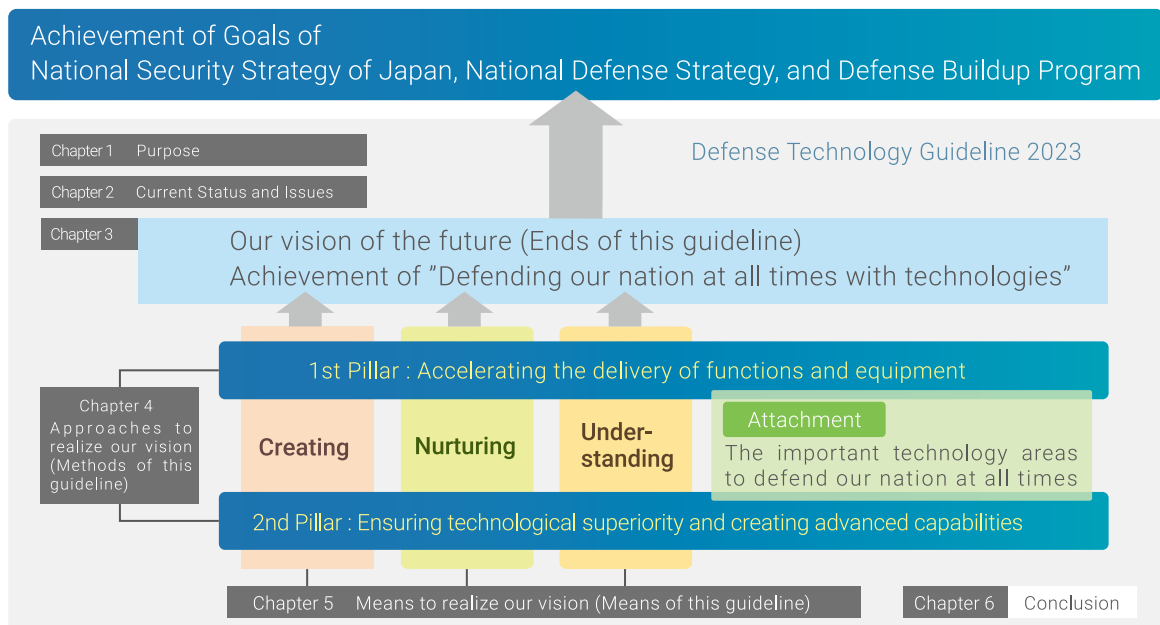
Achievement of Goals of
National Security Strategy of Japan, National Defense Strategy, and Defense Buildup Program

Chapter 1 Purpose

Chapter 2 Current Status and Issues

Defense Technology Guideline 2023

Chapter 3

Our vision of the future (Ends of this guideline)
Achievement of "Defending our nation at all times with technologies"

1st Pillar : Accelerating the delivery of functions and equipment

Chapter 4
Approaches to realize our vision (Methods of this guideline)

Creating

Nurturing

Understanding

Attachment
The important technology areas to defend our nation at all times

2nd Pillar : Ensuring technological superiority and creating advanced capabilities

Chapter 5 Means to realize our vision (Means of this guideline)

Chapter 6 Conclusion